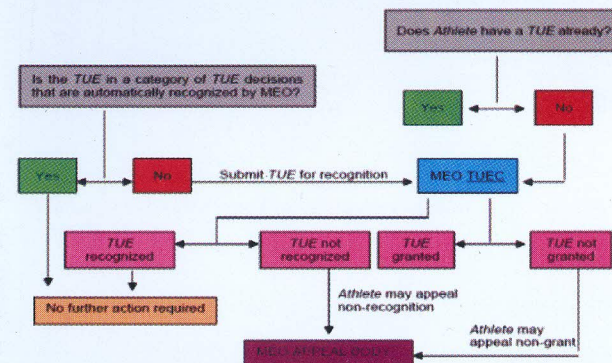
Does *Athlete* have a *TUE* already?

Is the *TUE* in a category of *TUE* decisions that are automatically recognized by MEO?

Yes

No

Yes

No

Submit *TUE* for recognition

MEO TUEC

*TUE* recognized

*TUE* not recognized

*TUE* granted

*TUE* not granted

No further action required

*Athlete* may appeal non-recognition

*Athlete* may appeal non-grant

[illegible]